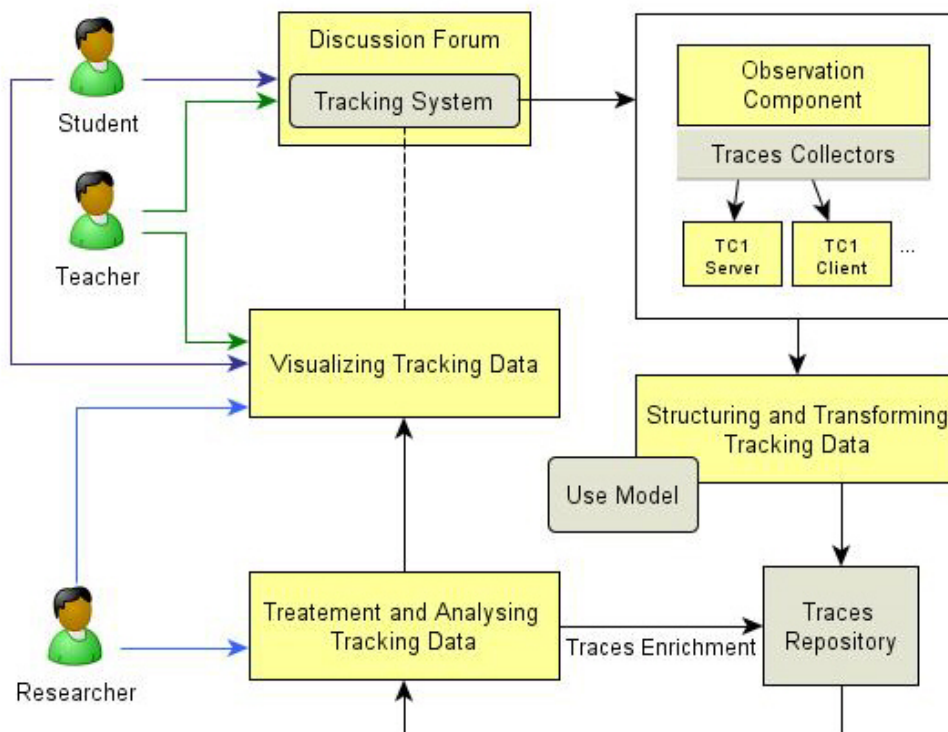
Student

Teacher

Researcher

Discussion Forum

Tracking System

Observation Component

Traces Collectors

TC1 Server

TC1 Client

...

Visualizing Tracking Data

Structuring and Transforming Tracking Data

Use Model

Treatement and Analysing Tracking Data

Traces Enrichment

Traces Repository